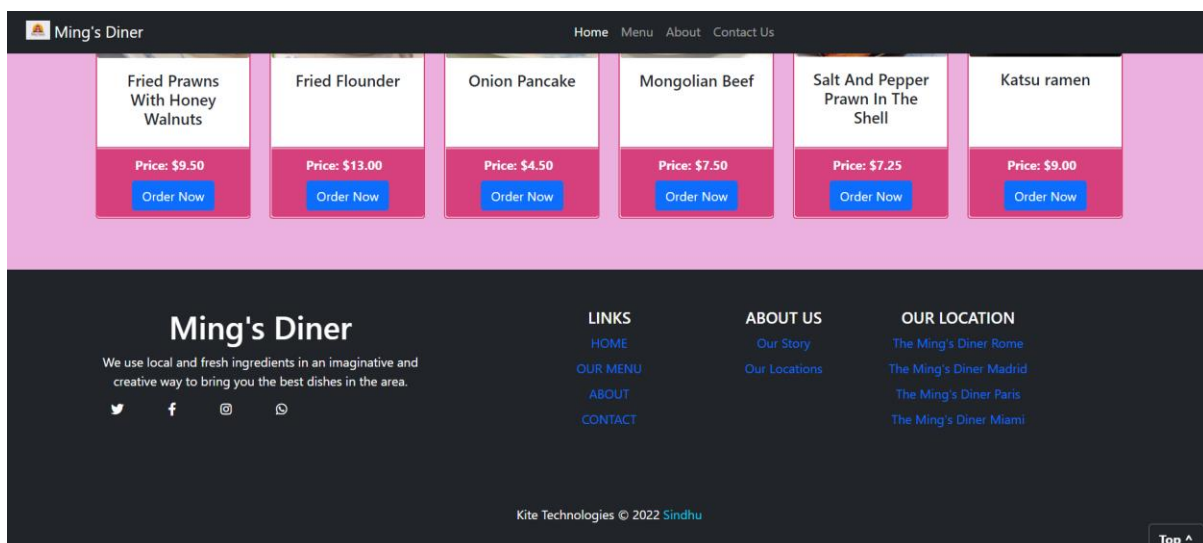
Ming's Diner

Home Menu About Contact Us

Fried Prawns With Honey Walnuts

Price: $9.50

Order Now

Fried Flounder

Price: $13.00

Order Now

Onion Pancake

Price: $4.50

Order Now

Mongolian Beef

Price: $7.50

Order Now

Salt And Pepper Prawn In The Shell

Price: $7.25

Order Now

Katsu ramen

Price: $9.00

Order Now

Ming's Diner

We use local and fresh ingredients in an imaginative and creative way to bring you the best dishes in the area.

LINKS
HOME
OUR MENU
ABOUT
CONTACT

ABOUT US
Our Story
Our Locations

OUR LOCATION
The Ming's Diner Rome
The Ming's Diner Madrid
The Ming's Diner Paris
The Ming's Diner Miami

Kite Technologies © 2022 Sindhu

Top ^